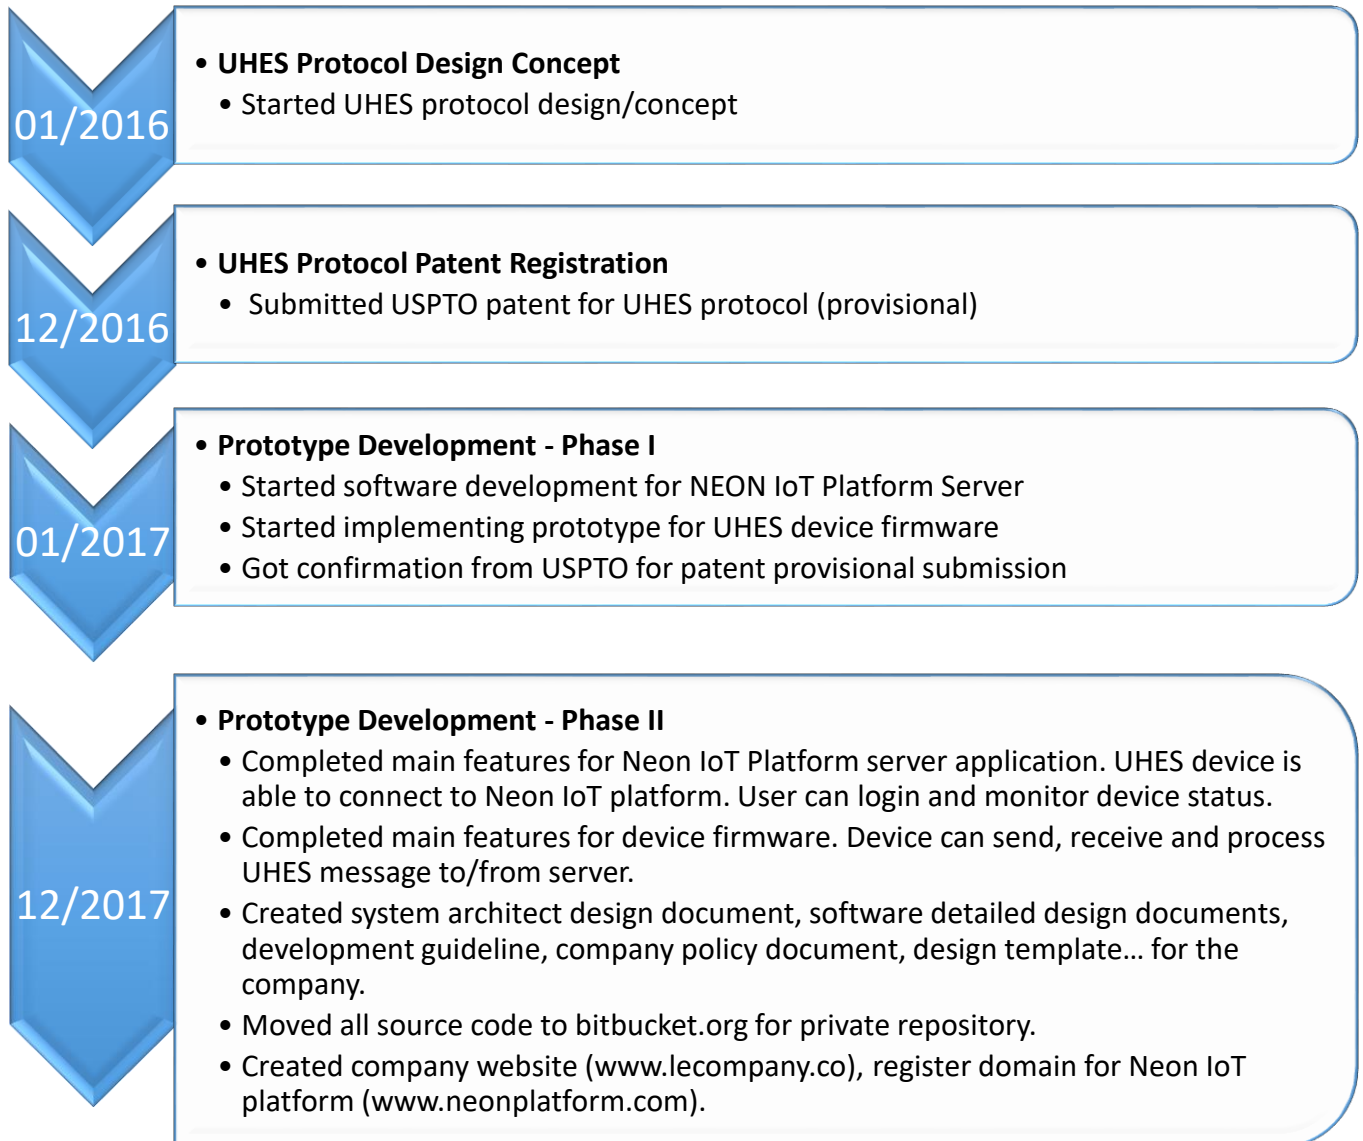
01/2016

• UHES Protocol Design Concept
• Started UHES protocol design/concept

12/2016

• UHES Protocol Patent Registration
• Submitted USPTO patent for UHES protocol (provisional)

01/2017

• Prototype Development - Phase I
• Started software development for NEON IoT Platform Server
• Started implementing prototype for UHES device firmware
• Got confirmation from USPTO for patent provisional submission

12/2017

• Prototype Development - Phase II
• Completed main features for Neon IoT Platform server application. UHES device is able to connect to Neon IoT platform. User can login and monitor device status.
• Completed main features for device firmware. Device can send, receive and process UHES message to/from server.
• Created system architect design document, software detailed design documents, development guideline, company policy document, design template… for the company.
• Moved all source code to bitbucket.org for private repository.
• Created company website (www.lecompany.co), register domain for Neon IoT platform (www.neonplatform.com).